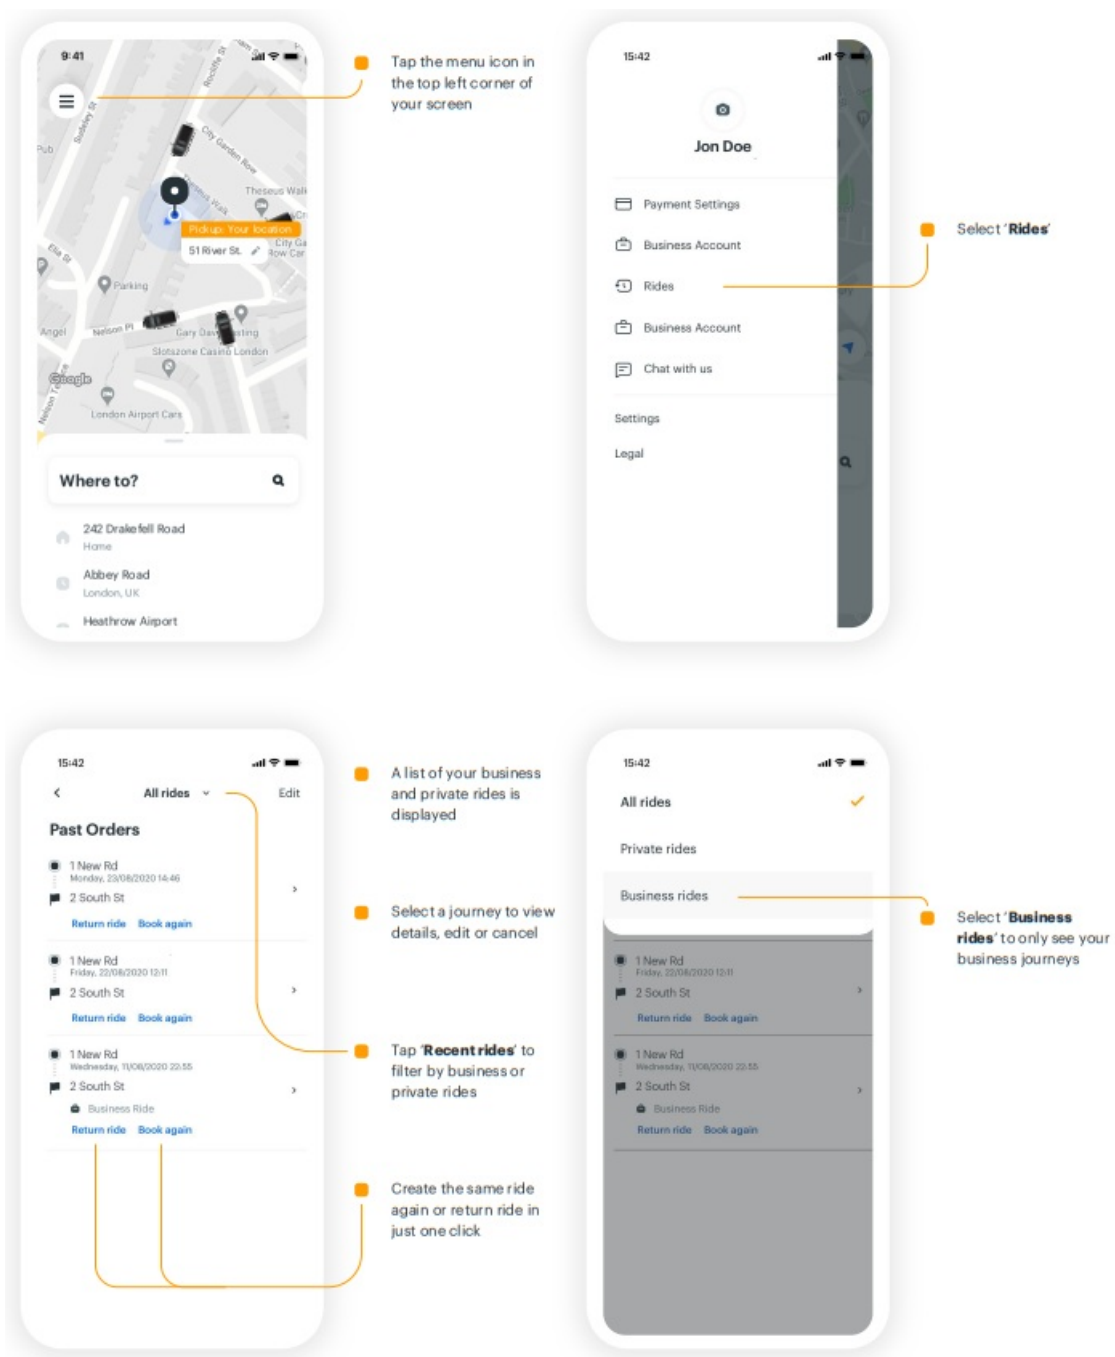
9:41

Pub

Sidney St

City Garden Row

Theseus Walk

Pickup: Your location

51 River St.

City Garden Row Car

Ella St

Parking

Angel

Nelson Pl

Gary Day

Slotszone Casino London

Google

London Airport Cars

Where to?

242 Drakefell Road
Home

Abbey Road
London, UK

Heathrow Airport

Tap the menu icon in the top left corner of your screen

15:42

Jon Doe

Payment Settings

Business Account

Rides

Business Account

Chat with us

Settings

Legal

Select 'Rides'

15:42

All rides

Edit

Past Orders

1 New Rd
Monday, 23/08/2020 14:46
2 South St
Return ride Book again

1 New Rd
Friday, 22/08/2020 12:11
2 South St
Return ride Book again

1 New Rd
Wednesday, 11/08/2020 22:55
2 South St
Business Ride
Return ride Book again

A list of your business and private rides is displayed

Select a journey to view details, edit or cancel

Tap 'Recent rides' to filter by business or private rides

Create the same ride again or return ride in just one click

15:42

All rides

Private rides

Business rides

1 New Rd
Friday, 22/08/2020 12:11
2 South St
Return ride Book again

1 New Rd
Wednesday, 11/08/2020 22:55
2 South St
Business Ride
Return ride Book again

Select 'Business rides' to only see your business journeys